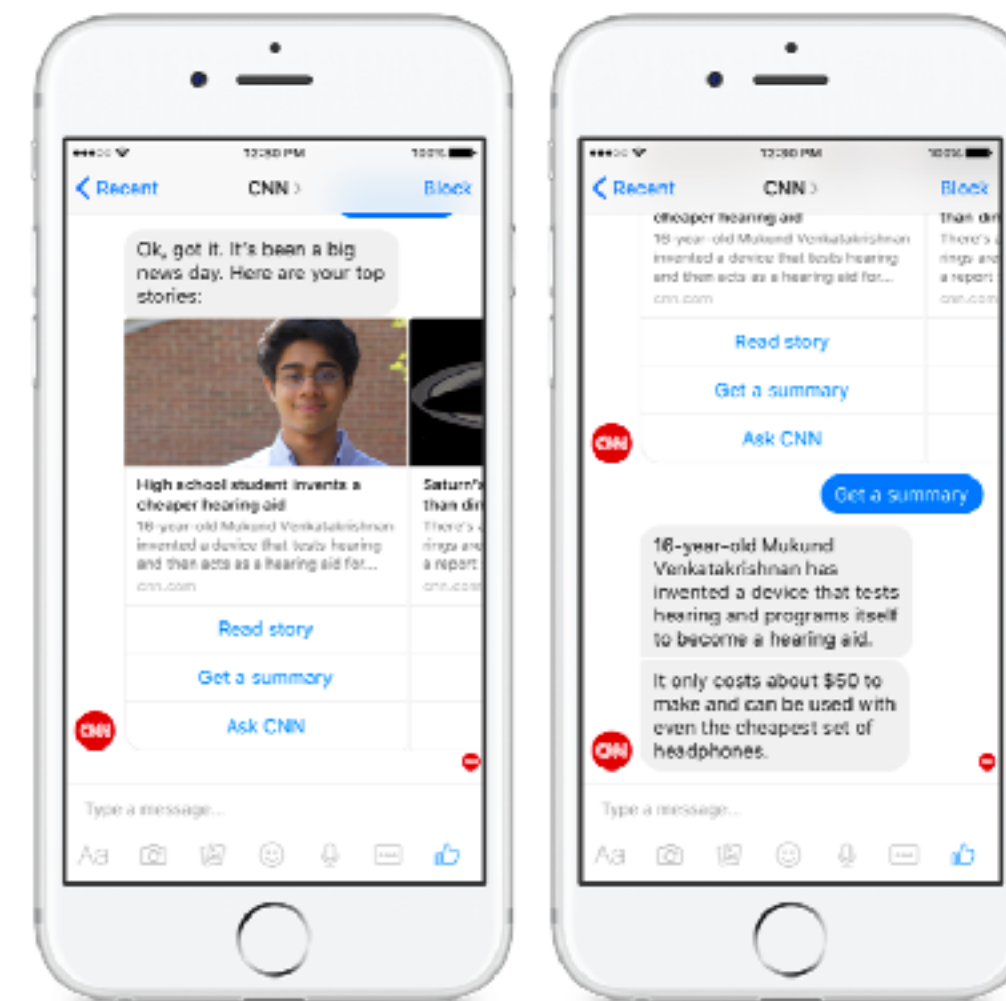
12:30 PM
100%
Recent
CNN
Block

Ok, got it. It's been a big news day. Here are your top stories:

High school student invents a cheaper hearing aid
16-year-old Mukund Venkatakrishnan invented a device that tests hearing and then acts as a hearing aid for...
cnn.com

Saturn's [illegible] than dir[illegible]
There's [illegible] rings are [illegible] a report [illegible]
cnn.com

Read story
Get a summary
Ask CNN

CNN

Type a message...
Aa

12:30 PM
100%
Recent
CNN
Block

cheaper hearing aid
16-year-old Mukund Venkatakrishnan invented a device that tests hearing and then acts as a hearing aid for...
cnn.com

than dir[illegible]
There's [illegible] rings are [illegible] a report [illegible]
cnn.com

Read story
Get a summary
Ask CNN

CNN

Get a summary

16-year-old Mukund Venkatakrishnan has invented a device that tests hearing and programs itself to become a hearing aid.

It only costs about $50 to make and can be used with even the cheapest set of headphones.

CNN

Type a message...
Aa